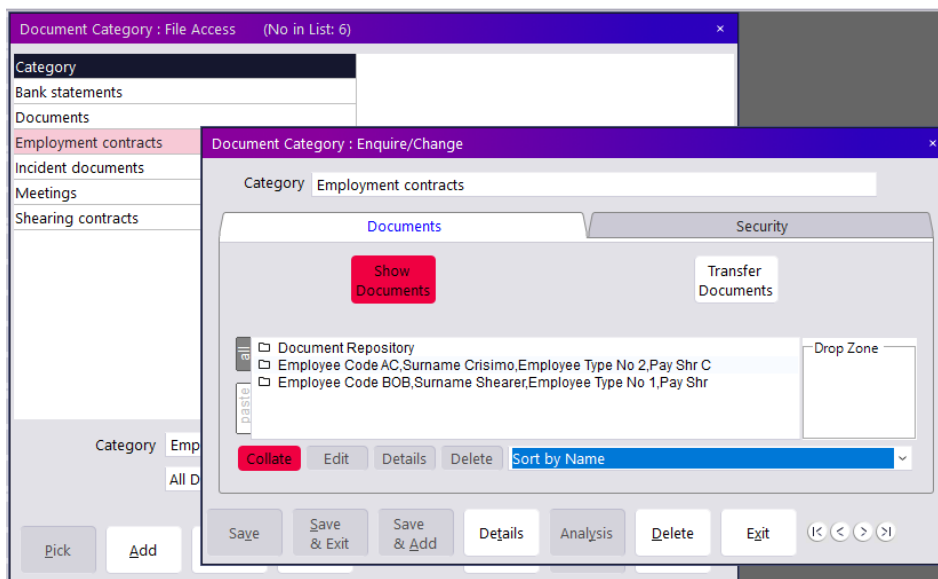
Document Category : File Access (No in List: 6) ×

Category
Bank statements
Documents
Employment contracts
Incident documents
Meetings
Shearing contracts

Category Emp
All D

Pick
Add

Document Category : Enquire/Change ×

Category Employment contracts

Documents
Security

Show Documents
Transfer Documents

all
paste

Document Repository
Employee Code AC,Surname Crisimo,Employee Type No 2,Pay Shr C
Employee Code BOB,Surname Shearer,Employee Type No 1,Pay Shr

Drop Zone

Collate
Edit
Details
Delete
Sort by Name

Save
Save & Exit
Save & Add
Details
Analysis
Delete
Exit